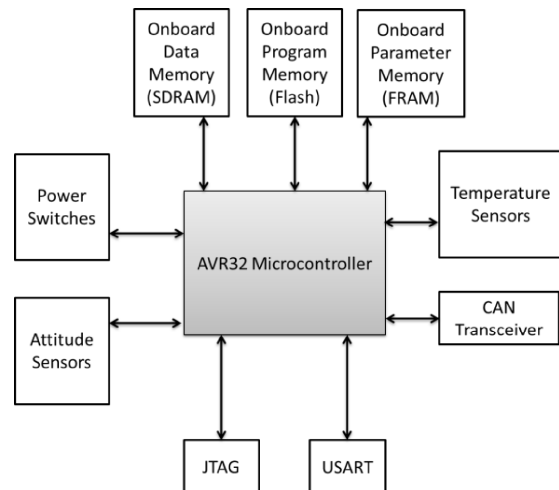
Onboard Data Memory (SDRAM)

Onboard Program Memory (Flash)

Onboard Parameter Memory (FRAM)

Power Switches

AVR32 Microcontroller

Temperature Sensors

Attitude Sensors

CAN Transceiver

JTAG

USART